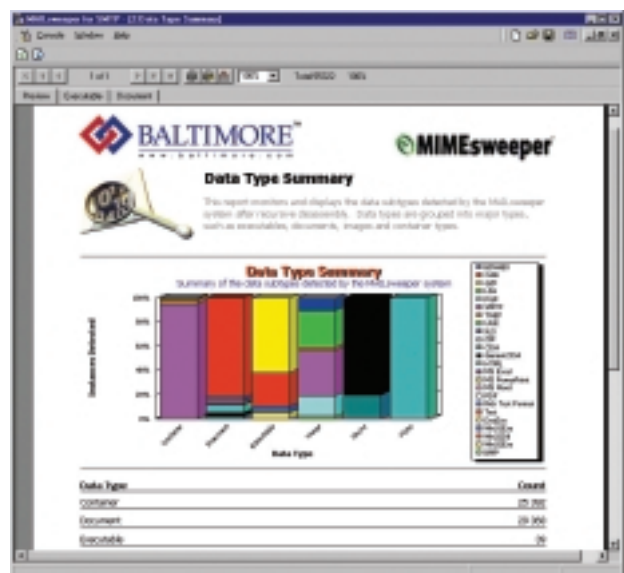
MIMEsweeper for SMTP - [2 Data Type Summary]

Console Window Help

1 of 1

Total:8500 100%

Preview Executable Document

BALTIMORE™

www.baltimore.com

MIMEsweeper

Data Type Summary

This report monitors and displays the data subtypes detected by the MIMEsweeper system after recursive disassembly. Data types are grouped into major types, such as executables, documents, images and container types.

Data Type Summary

Summary of the data subtypes detected by the MIMEsweeper system

100%

80%

60%

40%

20%

0%

Instances Detected

Data Type

| Data Type | Count |
|---|---|
| Container | 25 702 |
| Document | 29 350 |
| Executable | 39 |